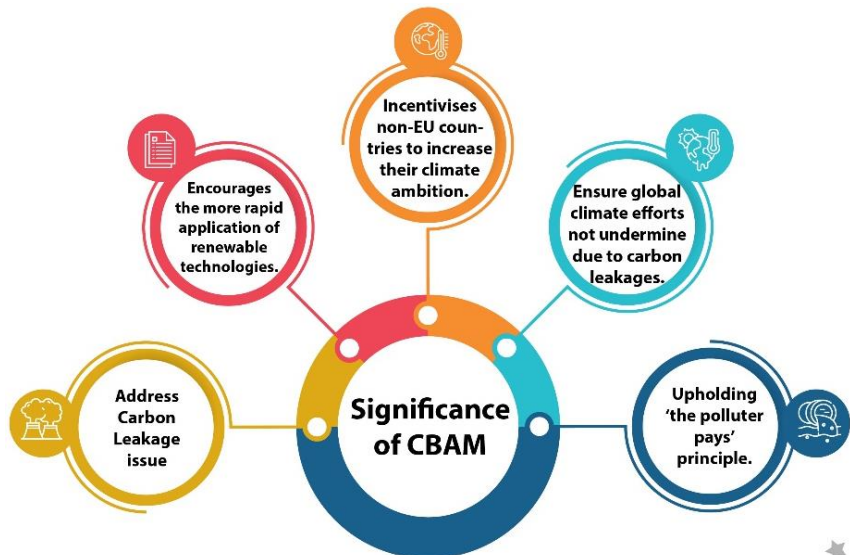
Incentivises non-EU countries to increase their climate ambition.

Encourages the more rapid application of renewable technologies.

Ensure global climate efforts not undermine due to carbon leakages.

Address Carbon Leakage issue

Significance of CBAM

Upholding 'the polluter pays' principle.